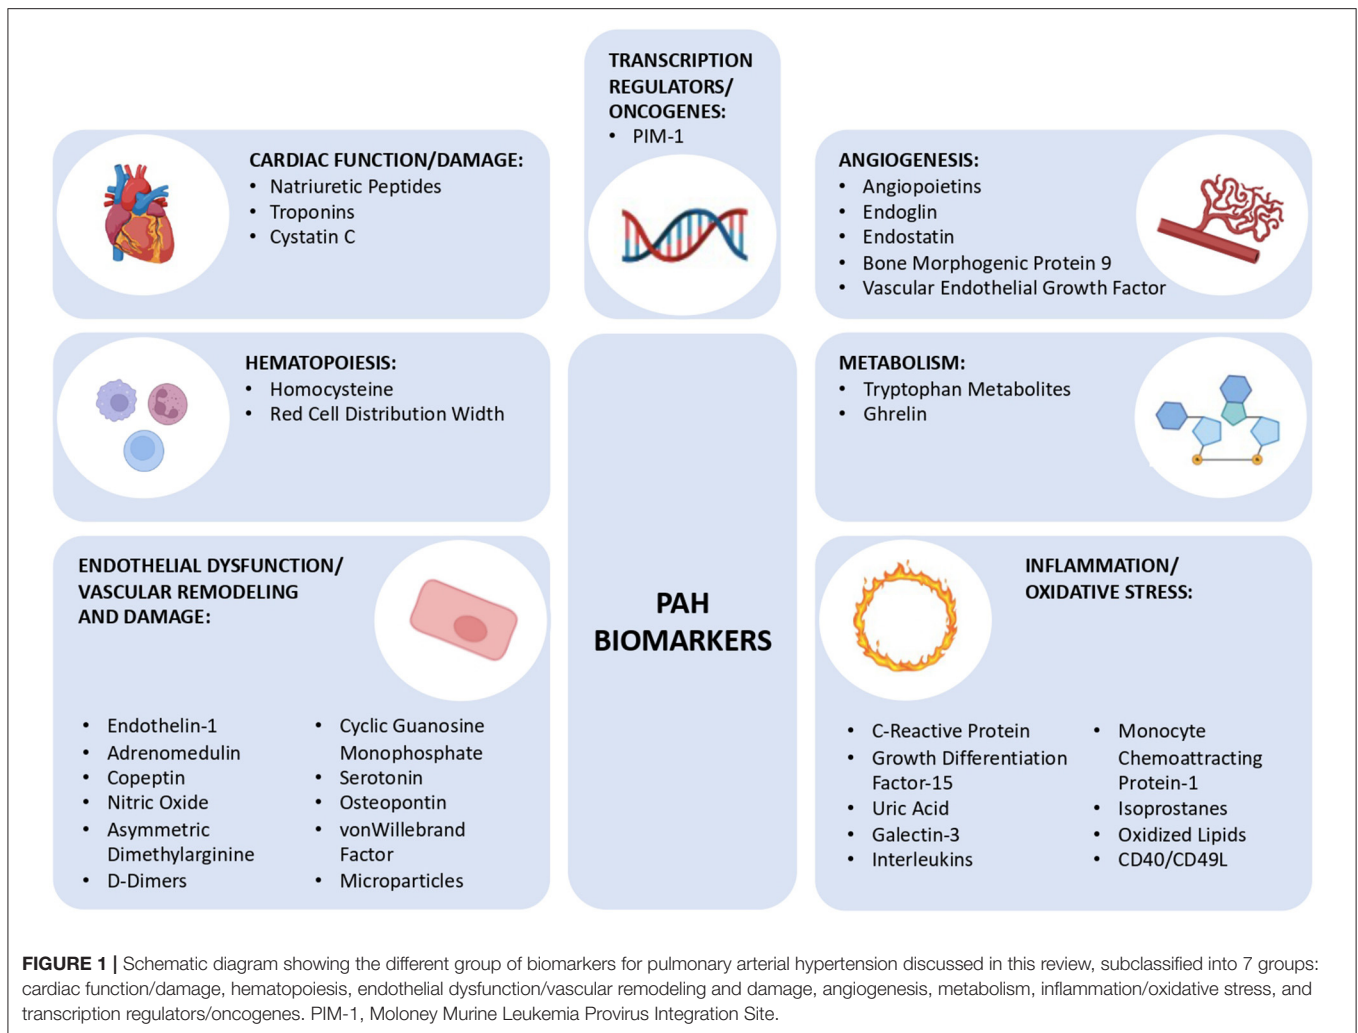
TRANSCRIPTION REGULATORS/ ONCOGENES:
• PIM-1

CARDIAC FUNCTION/DAMAGE:
• Natriuretic Peptides
• Troponins
• Cystatin C

ANGIOGENESIS:
• Angiopoietins
• Endoglin
• Endostatin
• Bone Morphogenic Protein 9
• Vascular Endothelial Growth Factor

HEMATOPOIESIS:
• Homocysteine
• Red Cell Distribution Width

METABOLISM:
• Tryptophan Metabolites
• Ghrelin

PAH BIOMARKERS

ENDOTHELIAL DYSFUNCTION/ VASCULAR REMODELING AND DAMAGE:
• Endothelin-1
• Adrenomedulin
• Copeptin
• Nitric Oxide
• Asymmetric Dimethylarginine
• D-Dimers

• Cyclic Guanosine Monophosphate
• Serotonin
• Osteopontin
• vonWillebrand Factor
• Microparticles

INFLAMMATION/ OXIDATIVE STRESS:
• C-Reactive Protein
• Growth Differentiation Factor-15
• Uric Acid
• Galectin-3
• Interleukins

• Monocyte Chemoattracting Protein-1
• Isoprostanes
• Oxidized Lipids
• CD40/CD49L

FIGURE 1 | Schematic diagram showing the different group of biomarkers for pulmonary arterial hypertension discussed in this review, subclassified into 7 groups: cardiac function/damage, hematopoiesis, endothelial dysfunction/vascular remodeling and damage, angiogenesis, metabolism, inflammation/oxidative stress, and transcription regulators/oncogenes. PIM-1, Moloney Murine Leukemia Provirus Integration Site.